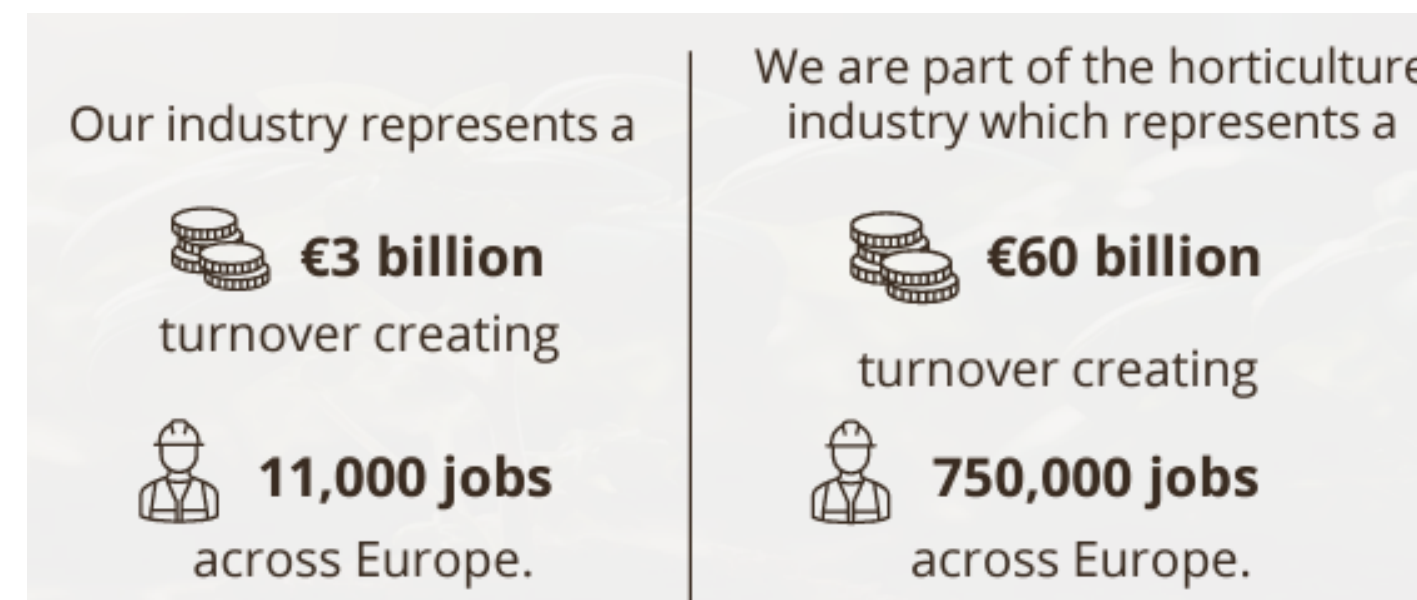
Our industry represents a

€3 billion

turnover creating

11,000 jobs

across Europe.

We are part of the horticultur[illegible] industry which represents a

€60 billion

turnover creating

750,000 jobs

across Europe.